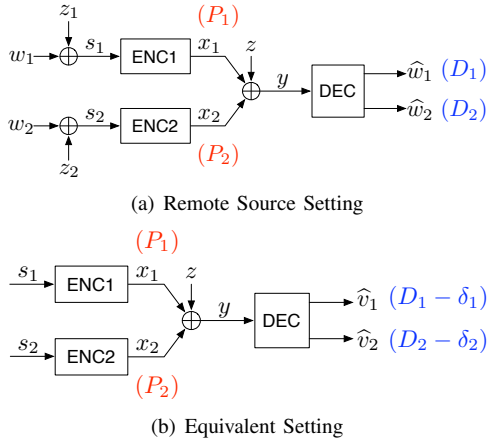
$z_1$

$(P_1)$

$w_1$ $s_1$ ENC1 $x_1$ $z$

$y$ DEC $\widehat{w}_1$ $(D_1)$

$w_2$ $s_2$ ENC2 $x_2$ $\widehat{w}_2$ $(D_2)$

$z_2$ $(P_2)$

(a) Remote Source Setting

$(P_1)$

$s_1$ ENC1 $x_1$ $z$

$y$ DEC $\widehat{v}_1$ $(D_1 - \delta_1)$

$s_2$ ENC2 $x_2$ $\widehat{v}_2$ $(D_2 - \delta_2)$

$(P_2)$

(b) Equivalent Setting